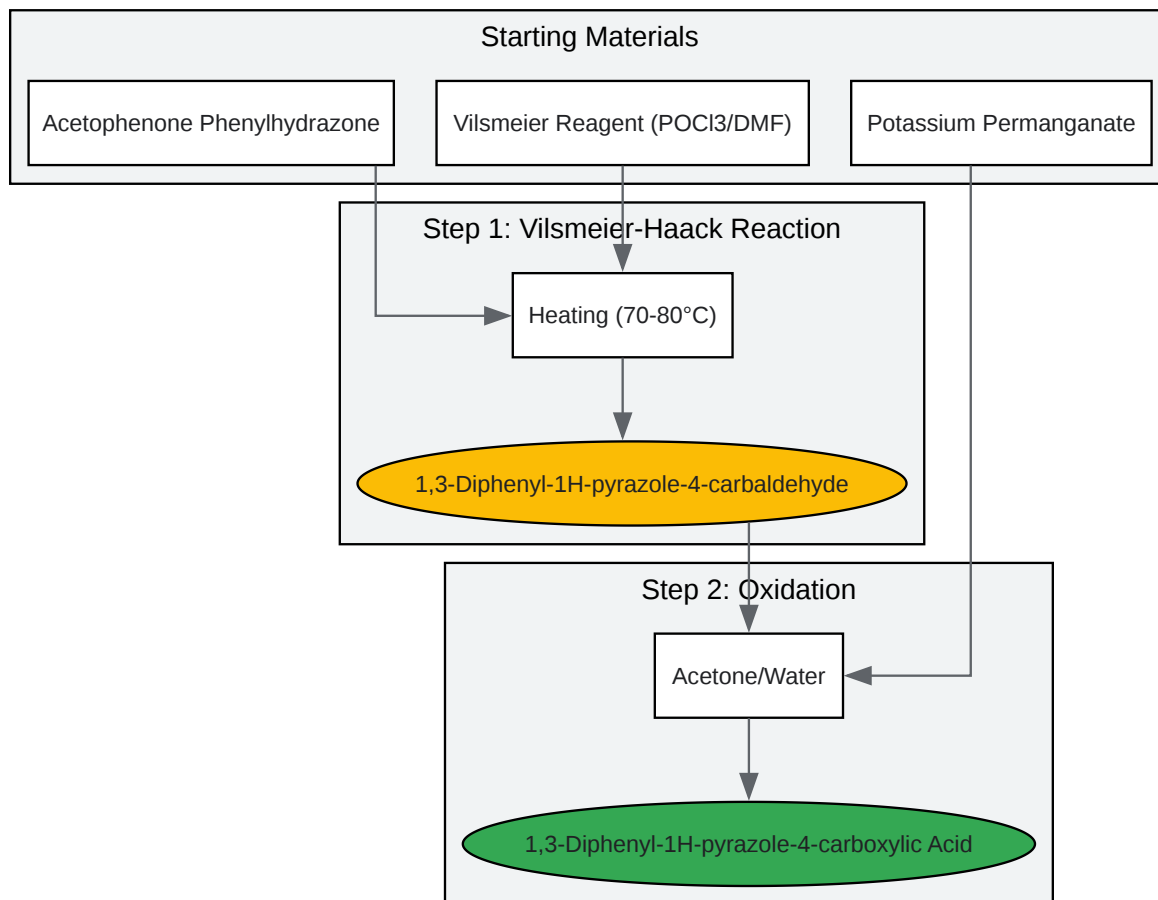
Starting Materials

Acetophenone Phenylhydrazone

Vilsmeier Reagent (POCl3/DMF)

Potassium Permanganate

Step 1: Vilsmeier-Haack Reaction

Heating (70-80°C)

1,3-Diphenyl-1H-pyrazole-4-carbaldehyde

Step 2: Oxidation

Acetone/Water

1,3-Diphenyl-1H-pyrazole-4-carboxylic Acid